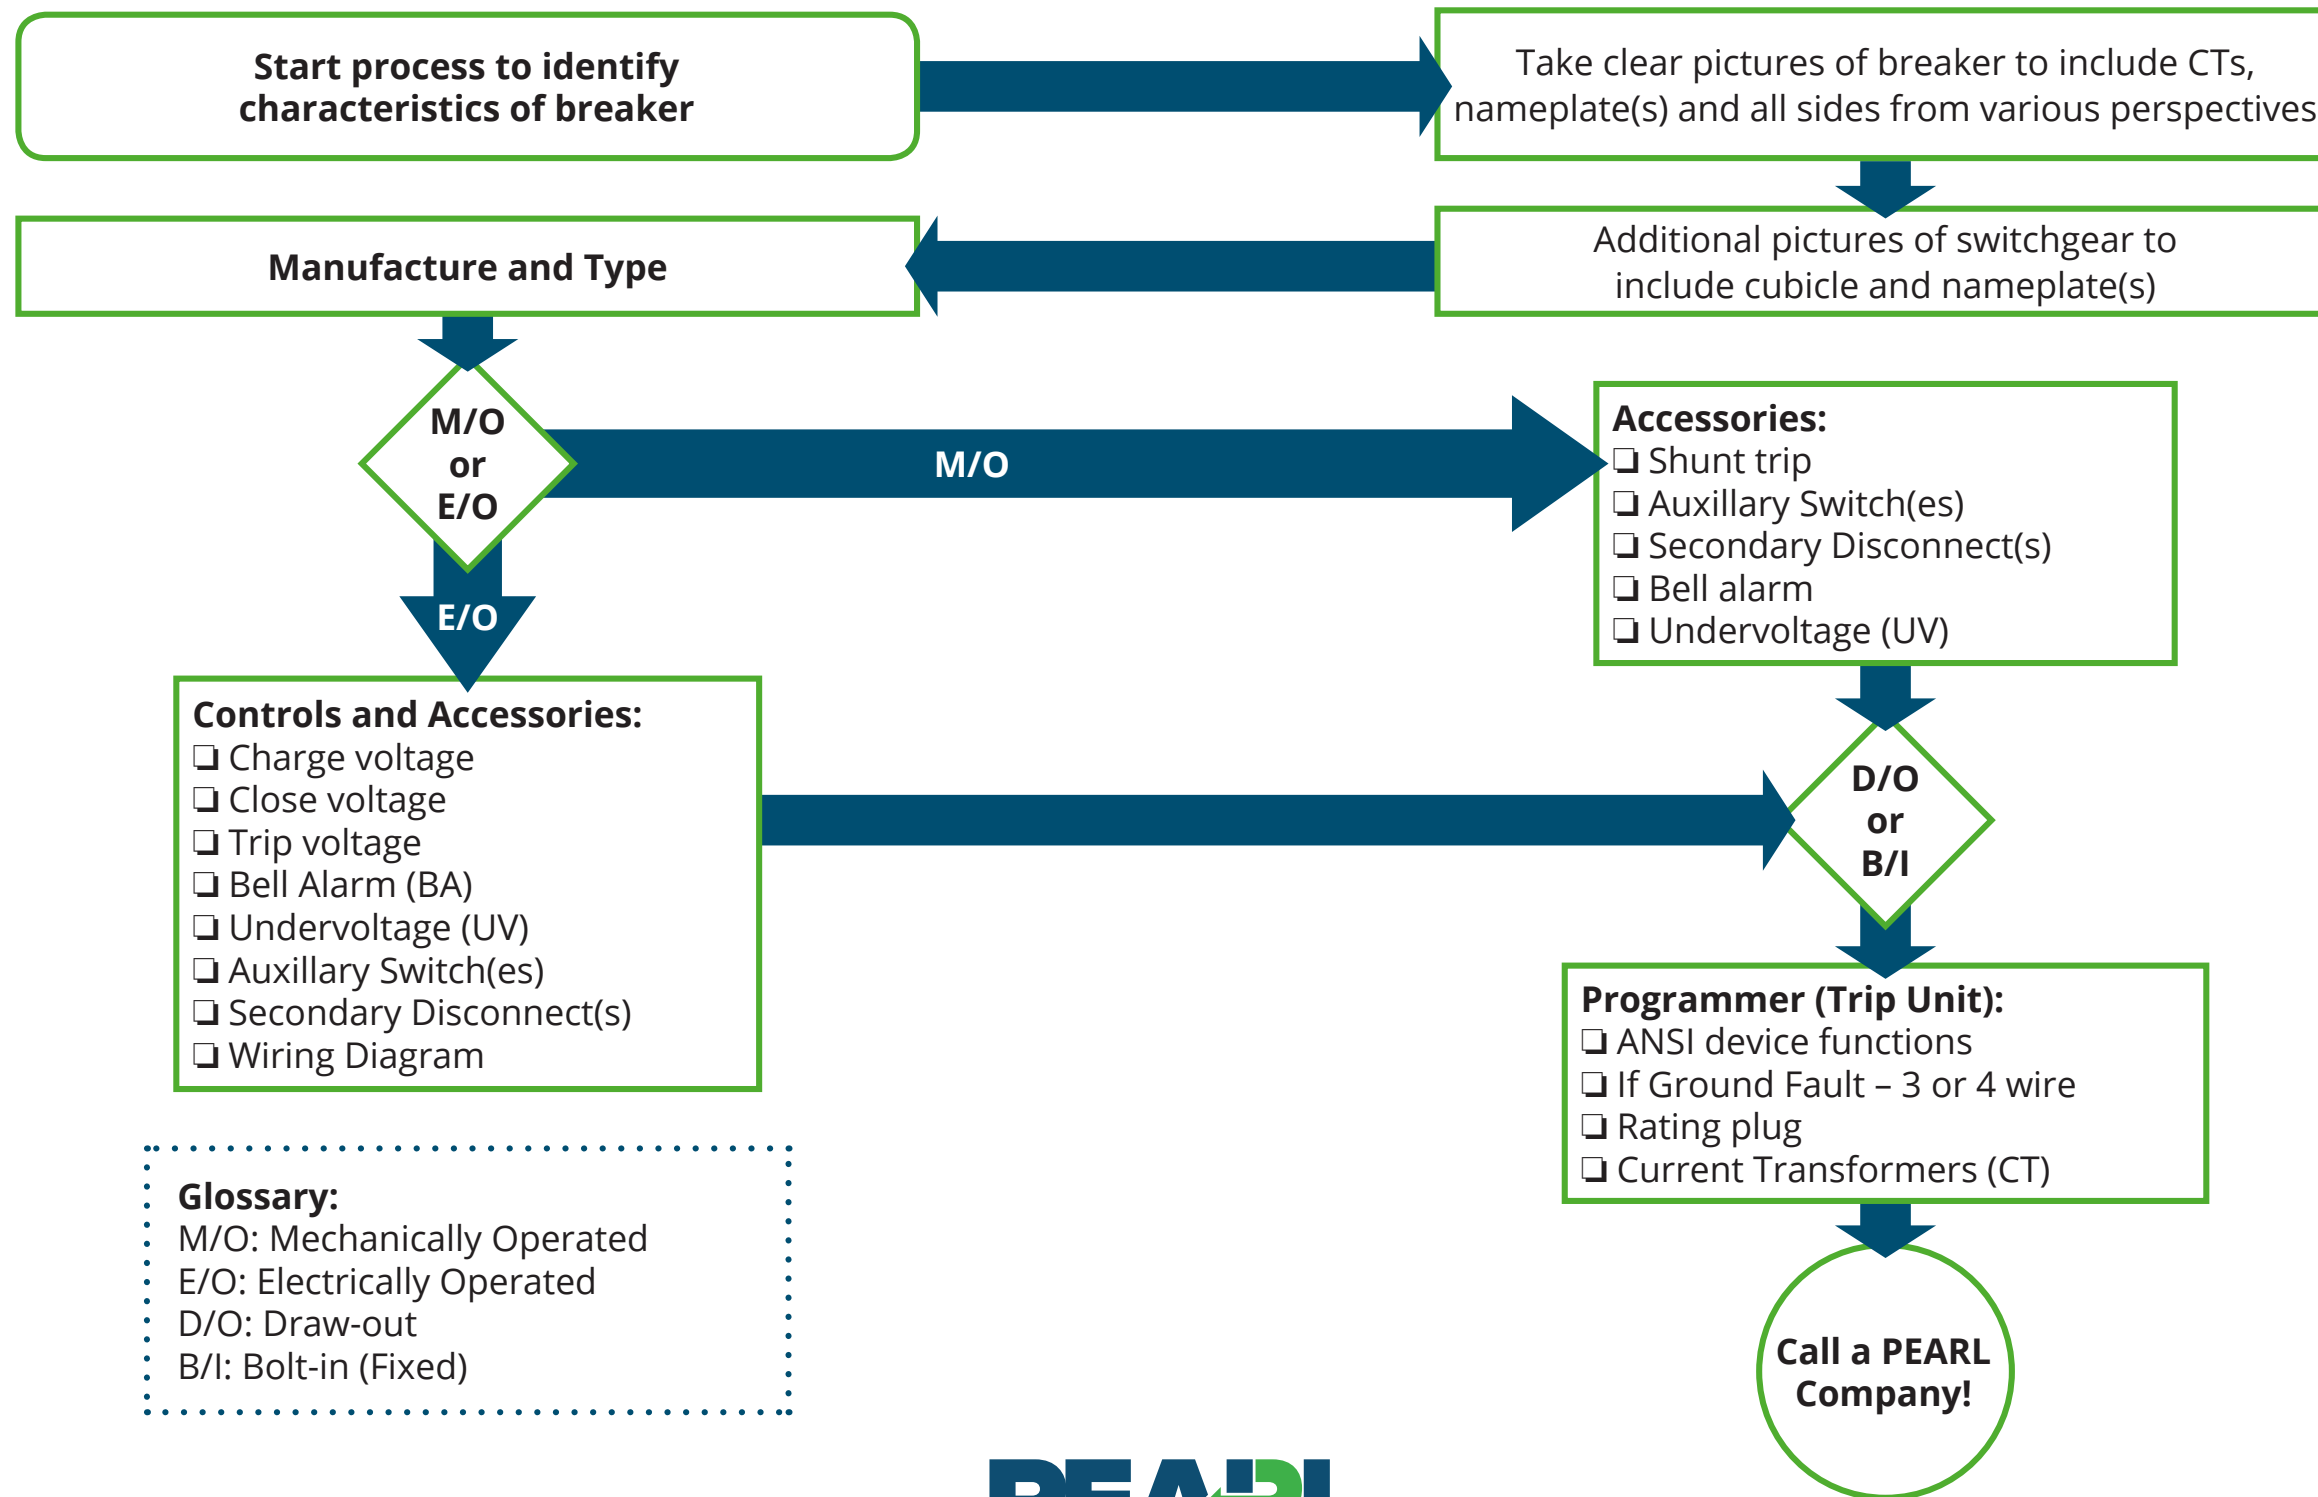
Start process to identify characteristics of breaker

Take clear pictures of breaker to include CTs, nameplate(s) and all sides from various perspectives

Additional pictures of switchgear to include cubicle and nameplate(s)

Manufacture and Type

M/O or E/O

M/O

E/O

Accessories:
❑ Shunt trip
❑ Auxillary Switch(es)
❑ Secondary Disconnect(s)
❑ Bell alarm
❑ Undervoltage (UV)

Controls and Accessories:
❑ Charge voltage
❑ Close voltage
❑ Trip voltage
❑ Bell Alarm (BA)
❑ Undervoltage (UV)
❑ Auxillary Switch(es)
❑ Secondary Disconnect(s)
❑ Wiring Diagram

D/O or B/I

Programmer (Trip Unit):
❑ ANSI device functions
❑ If Ground Fault – 3 or 4 wire
❑ Rating plug
❑ Current Transformers (CT)

Glossary:
M/O: Mechanically Operated
E/O: Electrically Operated
D/O: Draw-out
B/I: Bolt-in (Fixed)

Call a PEARL Company!

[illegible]